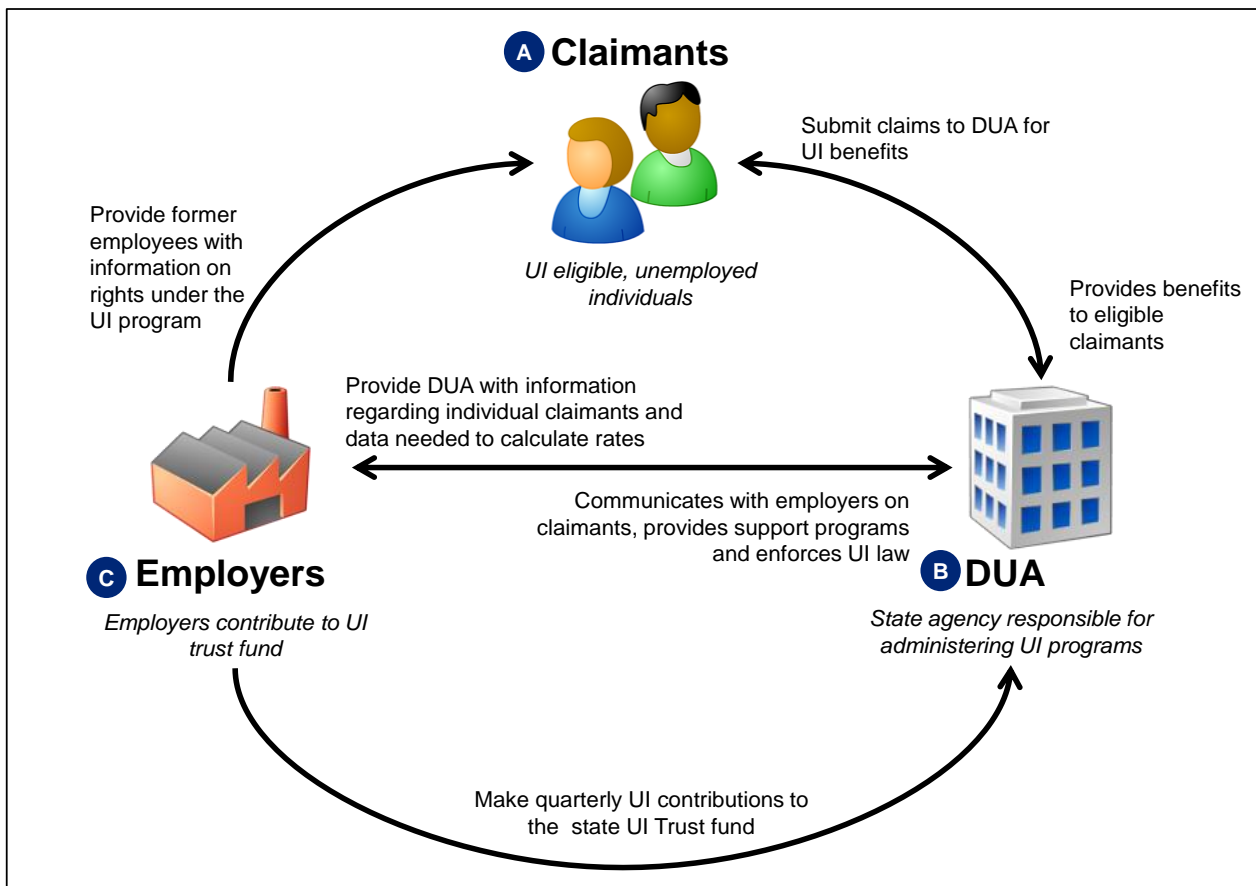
A Claimants

Submit claims to DUA for UI benefits

Provide former employees with information on rights under the UI program

UI eligible, unemployed individuals

Provides benefits to eligible claimants

Provide DUA with information regarding individual claimants and data needed to calculate rates

Communicates with employers on claimants, provides support programs and enforces UI law

C Employers

Employers contribute to UI trust fund

B DUA

State agency responsible for administering UI programs

Make quarterly UI contributions to the state UI Trust fund